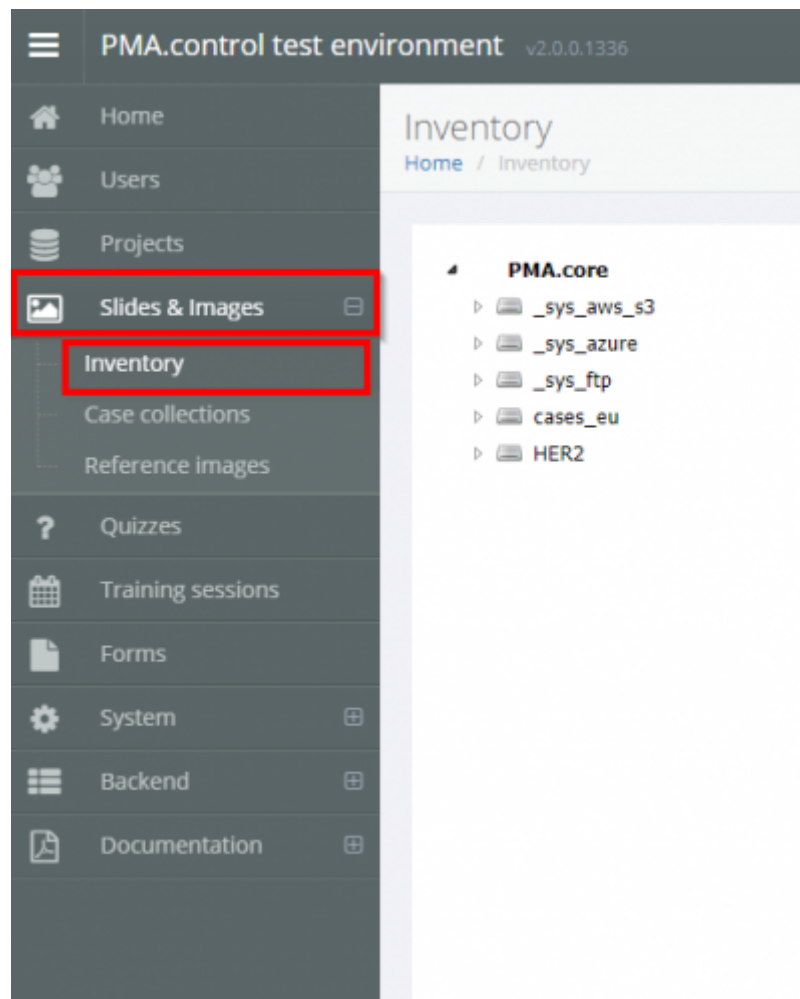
PMA.control test environment v2.0.0.1336

Home
Users
Projects
Slides & Images
Inventory
Case collections
Reference images
Quizzes
Training sessions
Forms
System
Backend
Documentation

Inventory
Home / Inventory

PMA.core
_sys_aws_s3
_sys_azure
_sys_ftp
cases_eu
HER2